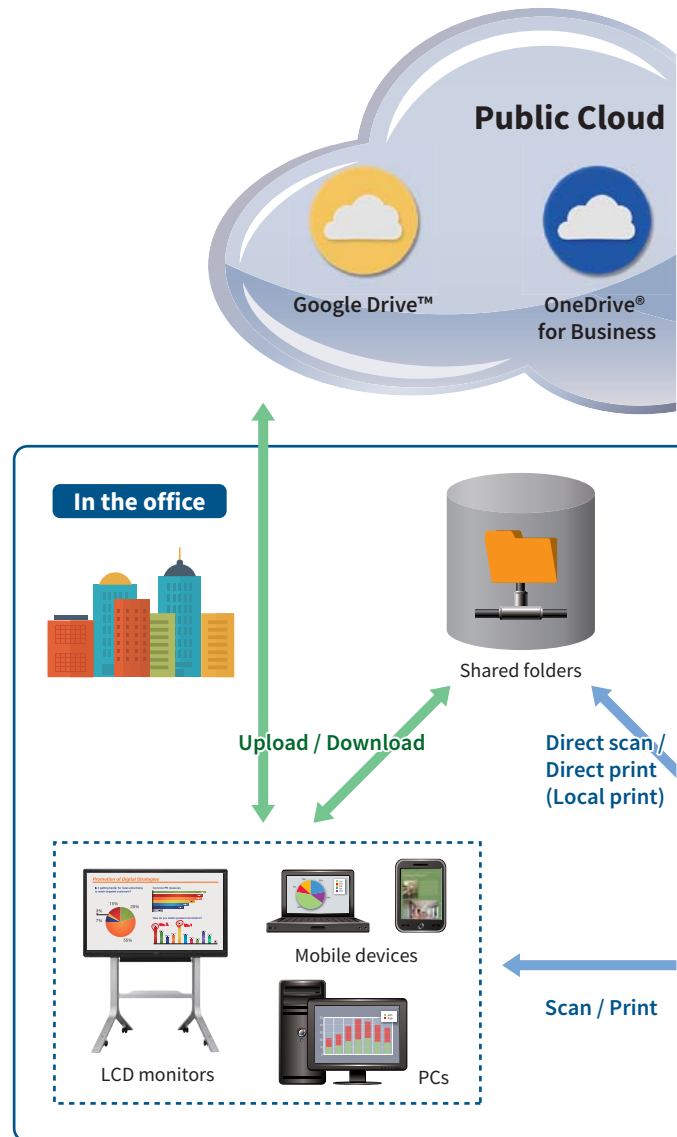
Public Cloud

Google Drive™

OneDrive® for Business

In the office

Shared folders

Upload / Download

Direct scan / Direct print (Local print)

Promotion of Digital Strategies

Mobile devices

LCD monitors

PCs

Scan / Print